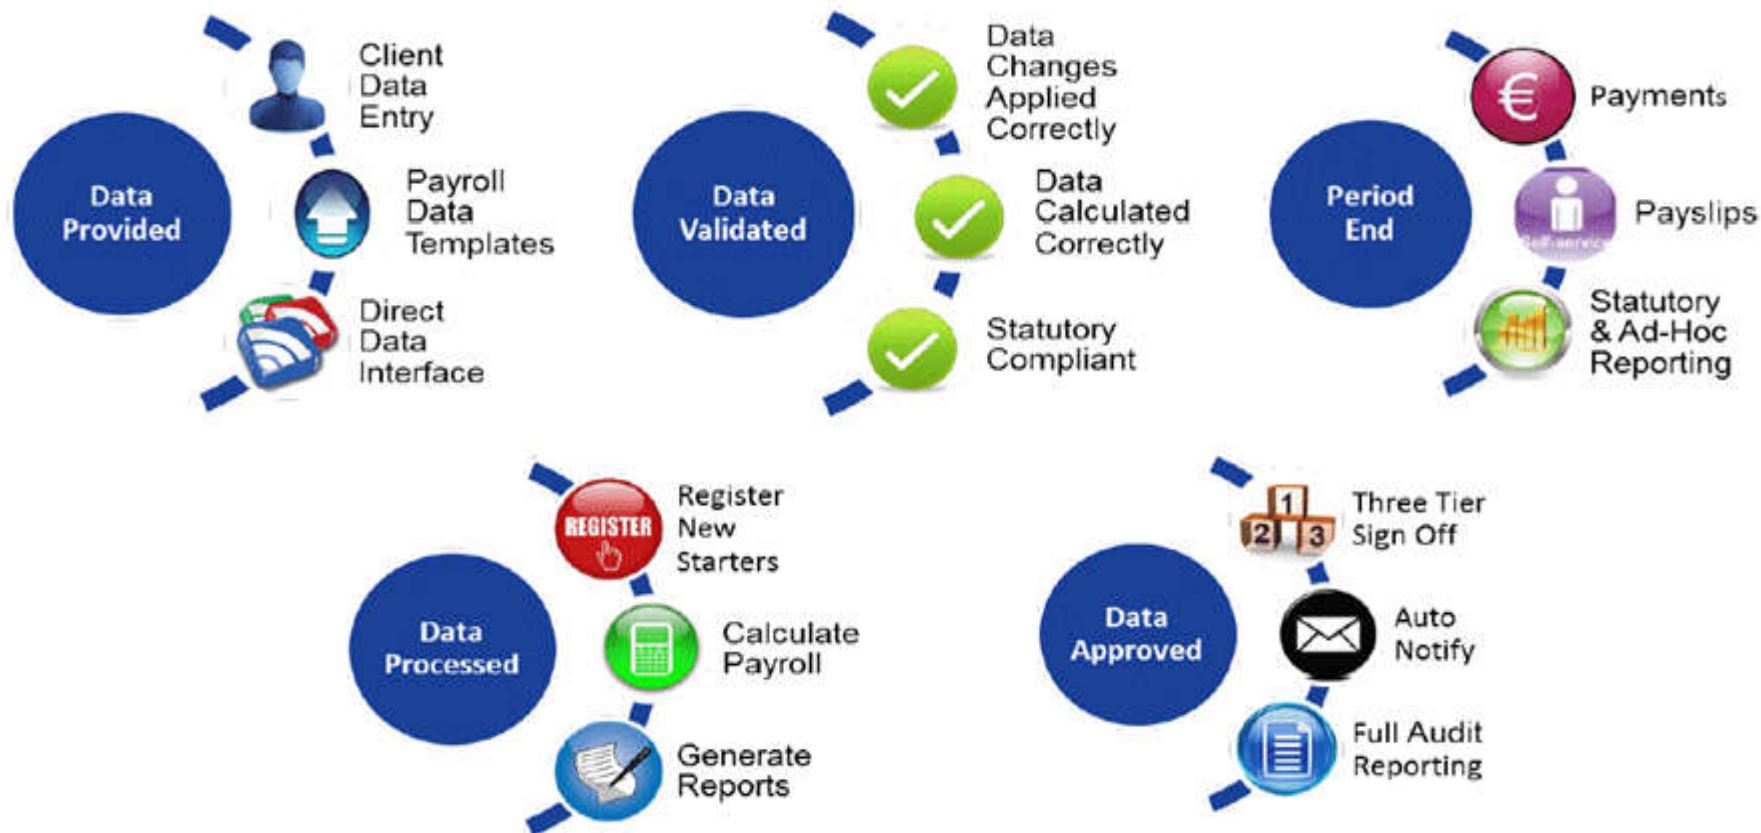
Data Provided

Client Data Entry

Payroll Data Templates

Direct Data Interface

Data Validated

Data Changes Applied Correctly

Data Calculated Correctly

Statutory Compliant

Period End

€

Payments

Payslips

Selfservice

Statutory & Ad-Hoc Reporting

Data Processed

REGISTER

Register New Starters

Calculate Payroll

Generate Reports

Data Approved

1 2 3

Three Tier Sign Off

Auto Notify

Full Audit Reporting